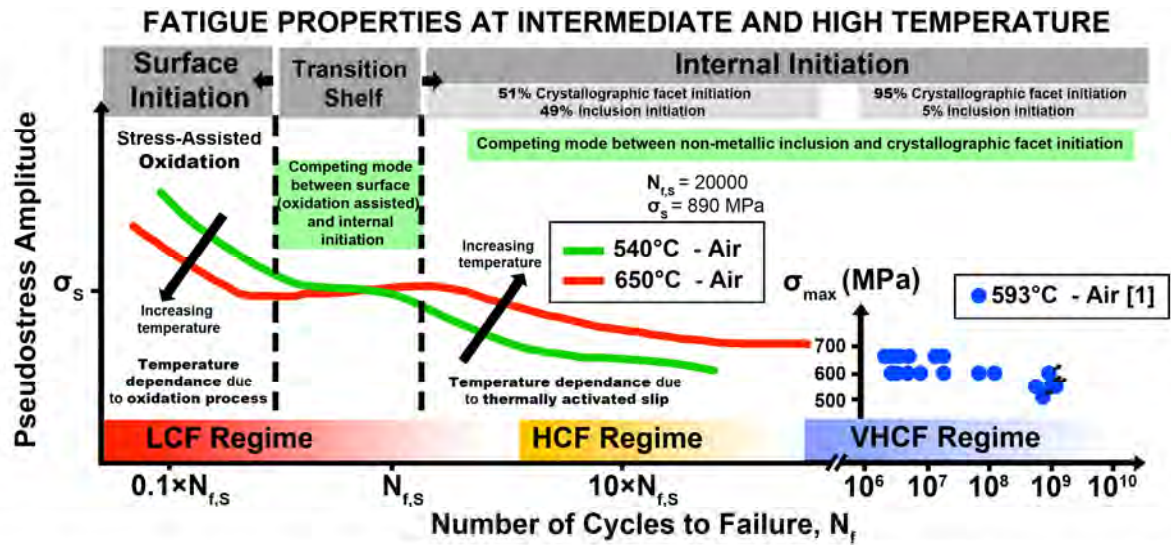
FATIGUE PROPERTIES AT INTERMEDIATE AND HIGH TEMPERATURE

Surface Initiation

Transition Shelf

Internal Initiation

51% Crystallographic facet initiation
49% Inclusion initiation

95% Crystallographic facet initiation
5% Inclusion initiation

Competing mode between non-metallic inclusion and crystallographic facet initiation

Stress-Assisted Oxidation

Competing mode between surface (oxidation assisted) and internal initiation

$N_{f,S}$ = 20000
$\sigma_S$ = 890 MPa

Increasing temperature

540°C - Air
650°C - Air

Pseudostress Amplitude

$\sigma_S$

Increasing temperature

$\sigma_{max}$ (MPa)

593°C - Air [1]

700
600
500

Temperature dependance due to oxidation process

Temperature dependance due to thermally activated slip

LCF Regime

HCF Regime

VHCF Regime

$0.1\times N_{f,S}$

$N_{f,S}$

$10\times N_{f,S}$

$10^6$ $10^7$ $10^8$ $10^9$ $10^{10}$

Number of Cycles to Failure, $N_f$